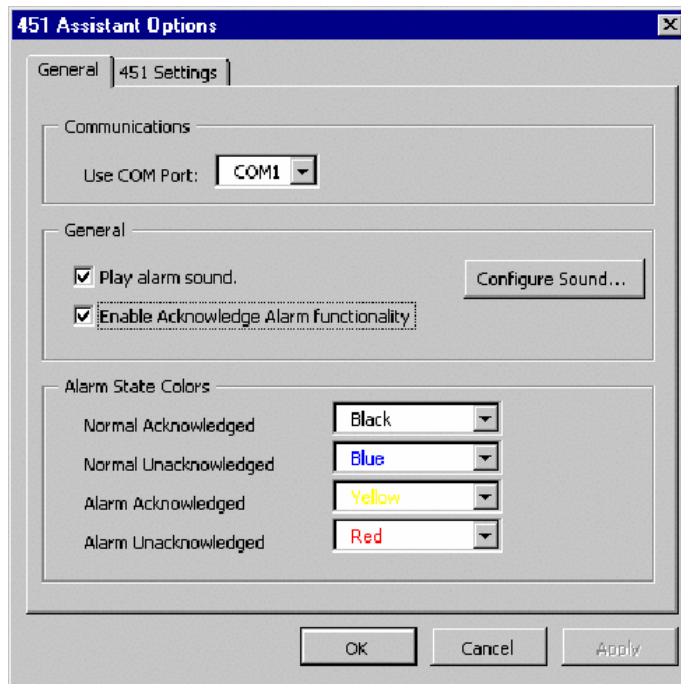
451 Assistant Options

General | 451 Settings

Communications

Use COM Port: COM1

General

Play alarm sound.

Configure Sound...

Enable Acknowledge Alarm functionality

Alarm State Colors

| | |
|---|---|
| Normal Acknowledged | Black |
| Normal Unacknowledged | Blue |
| Alarm Acknowledged | Yellow |
| Alarm Unacknowledged | Red |

OK | Cancel | Apply